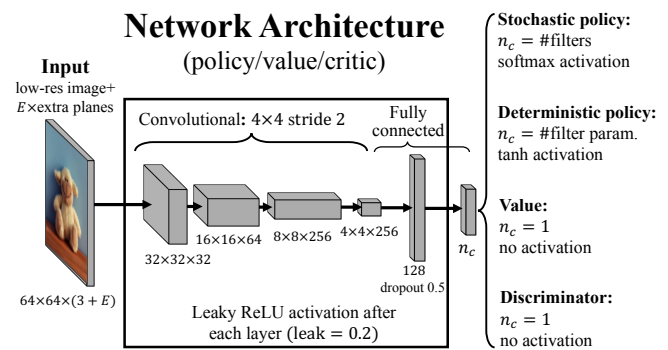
Network Architecture
(policy/value/critic)

Input
low-res image+
$E$×extra planes

$64\times64\times(3+E)$

Convolutional: 4×4 stride 2

Fully connected

32×32×32

16×16×64

8×8×256

4×4×256

128
dropout 0.5

$n_c$

Leaky ReLU activation after each layer (leak = 0.2)

Stochastic policy:
$n_c$ = #filters
softmax activation

Deterministic policy:
$n_c$ = #filter param.
tanh activation

Value:
$n_c = 1$
no activation

Discriminator:
$n_c = 1$
no activation